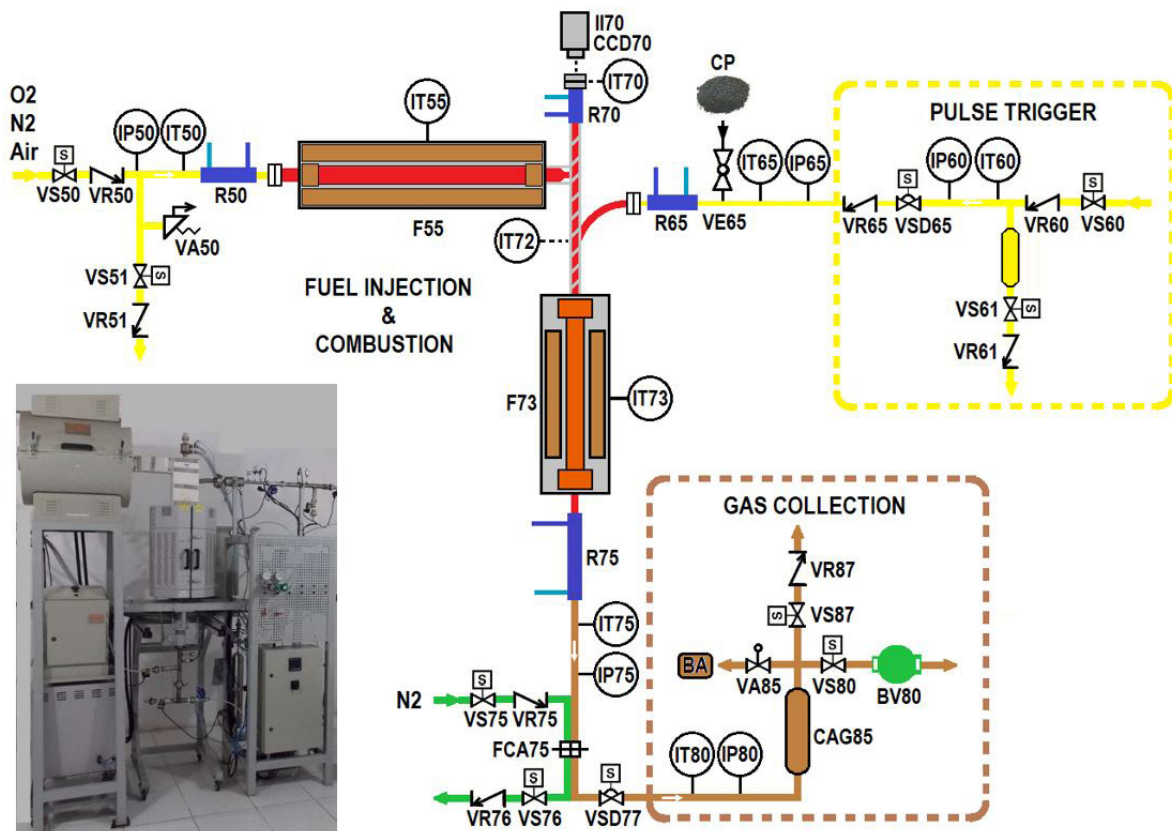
O2
N2
Air
S
VS50
VR50
IP50
IT50
R50
VA50
VS51
S
VR51
IT55
F55
FUEL INJECTION
&
COMBUSTION
II70
CCD70
IT70
R70
IT72
F73
IT73
R75
IT75
IP75
N2
S
VS75
VR75
FCA75
VR76
S
VS76
S
VSD77
CP
VE65
IT65
IP65
R65
PULSE TRIGGER
S
VR65
VSD65
IP60
IT60
VR60
S
VS60
VS61
S
VR61
GAS COLLECTION
VR87
S
VS87
BA
VA85
S
VS80
BV80
CAG85
IT80
IP80